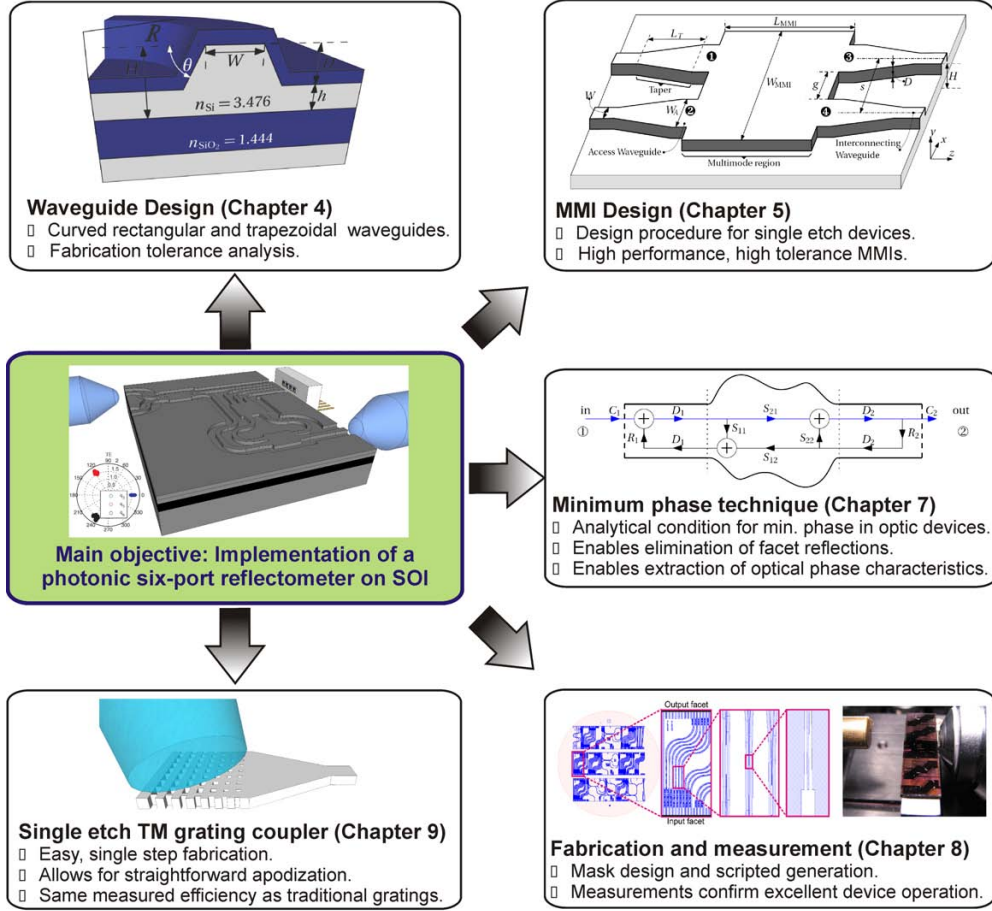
$R$ $H$ $\theta$ $W$ $H$ $h$
$n_{\mathrm{Si}} = 3.476$
$n_{\mathrm{SiO_2}} = 1.444$

Waveguide Design (Chapter 4)
▯ Curved rectangular and trapezoidal waveguides.
▯ Fabrication tolerance analysis.

$L_T$ $L_{\mathrm{MMI}}$ ❶ ❸ Taper $W_{\mathrm{MMI}}$ $g$ $D$ $s$ $H$ $W$ $W_0$ ❷ ❹ Access Waveguide Multimode region Interconnecting Waveguide $y$ $x$ $z$

MMI Design (Chapter 5)
▯ Design procedure for single etch devices.
▯ High performance, high tolerance MMIs.

Main objective: Implementation of a photonic six-port reflectometer on SOI

in $C_1$ $D_1$ $S_{21}$ $D_2$ $C_2$ out
① $R_1$ $D_1$ $S_{11}$ $S_{22}$ $D_2$ $R_2$ ②
$S_{12}$

Minimum phase technique (Chapter 7)
▯ Analytical condition for min. phase in optic devices.
▯ Enables elimination of facet reflections.
▯ Enables extraction of optical phase characteristics.

Single etch TM grating coupler (Chapter 9)
▯ Easy, single step fabrication.
▯ Allows for straightforward apodization.
▯ Same measured efficiency as traditional gratings.

Output facet
Input facet

Fabrication and measurement (Chapter 8)
▯ Mask design and scripted generation.
▯ Measurements confirm excellent device operation.